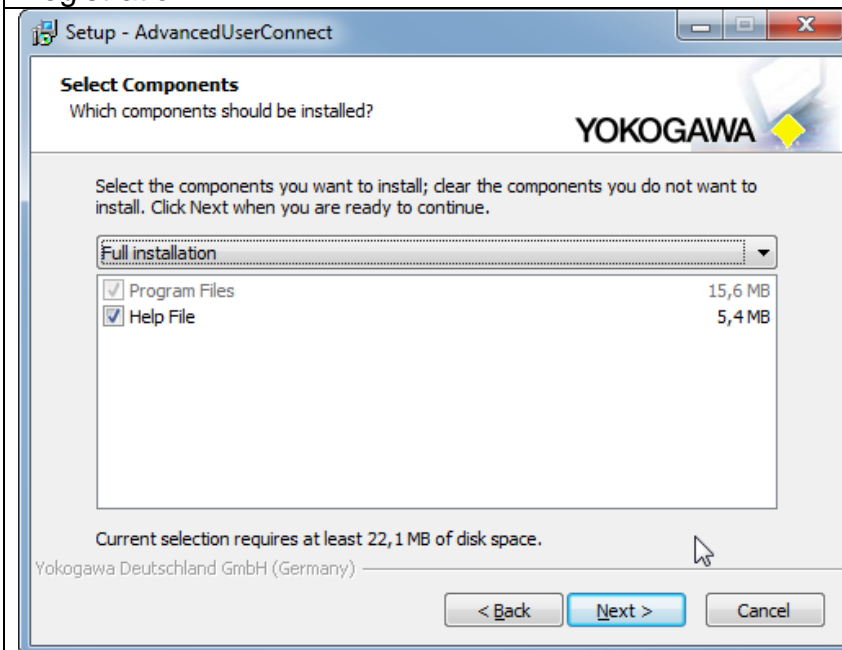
Setup - AdvancedUserConnect

Select Components
Which components should be installed?

YOKOGAWA

Select the components you want to install; clear the components you do not want to install. Click Next when you are ready to continue.

Full installation

| | |
|---|---|
| Program Files | 15,6 MB |
| Help File | 5,4 MB |

Current selection requires at least 22,1 MB of disk space.

Yokogawa Deutschland GmbH (Germany)

< Back
Next >
Cancel